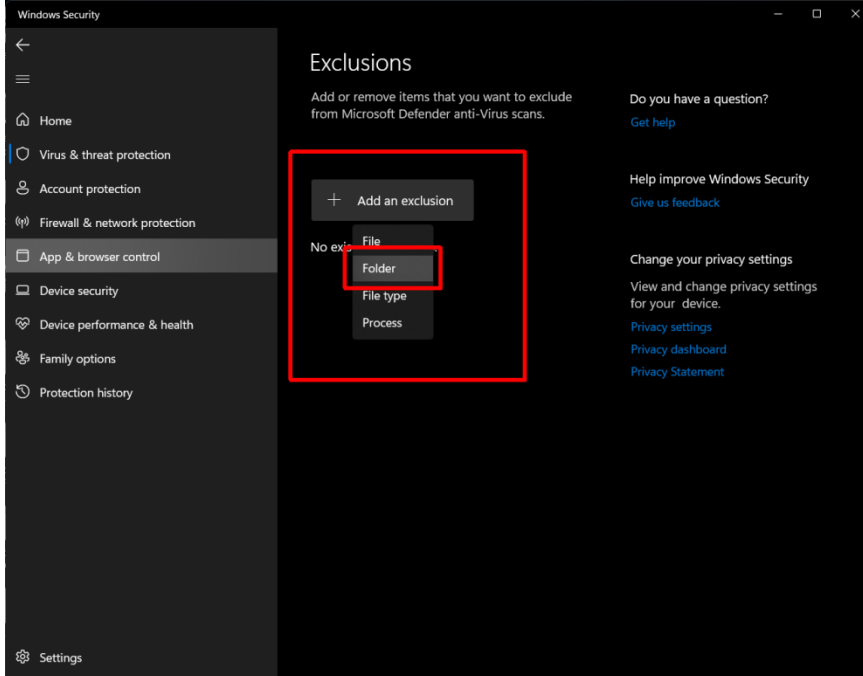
Windows Security

Home

Virus & threat protection

Account protection

Firewall & network protection

App & browser control

Device security

Device performance & health

Family options

Protection history

Settings

Exclusions

Add or remove items that you want to exclude from Microsoft Defender anti-Virus scans.

+ Add an exclusion

No exi

File

Folder

File type

Process

Do you have a question?

Get help

Help improve Windows Security

Give us feedback

Change your privacy settings

View and change privacy settings for your device.

Privacy settings

Privacy dashboard

Privacy Statement